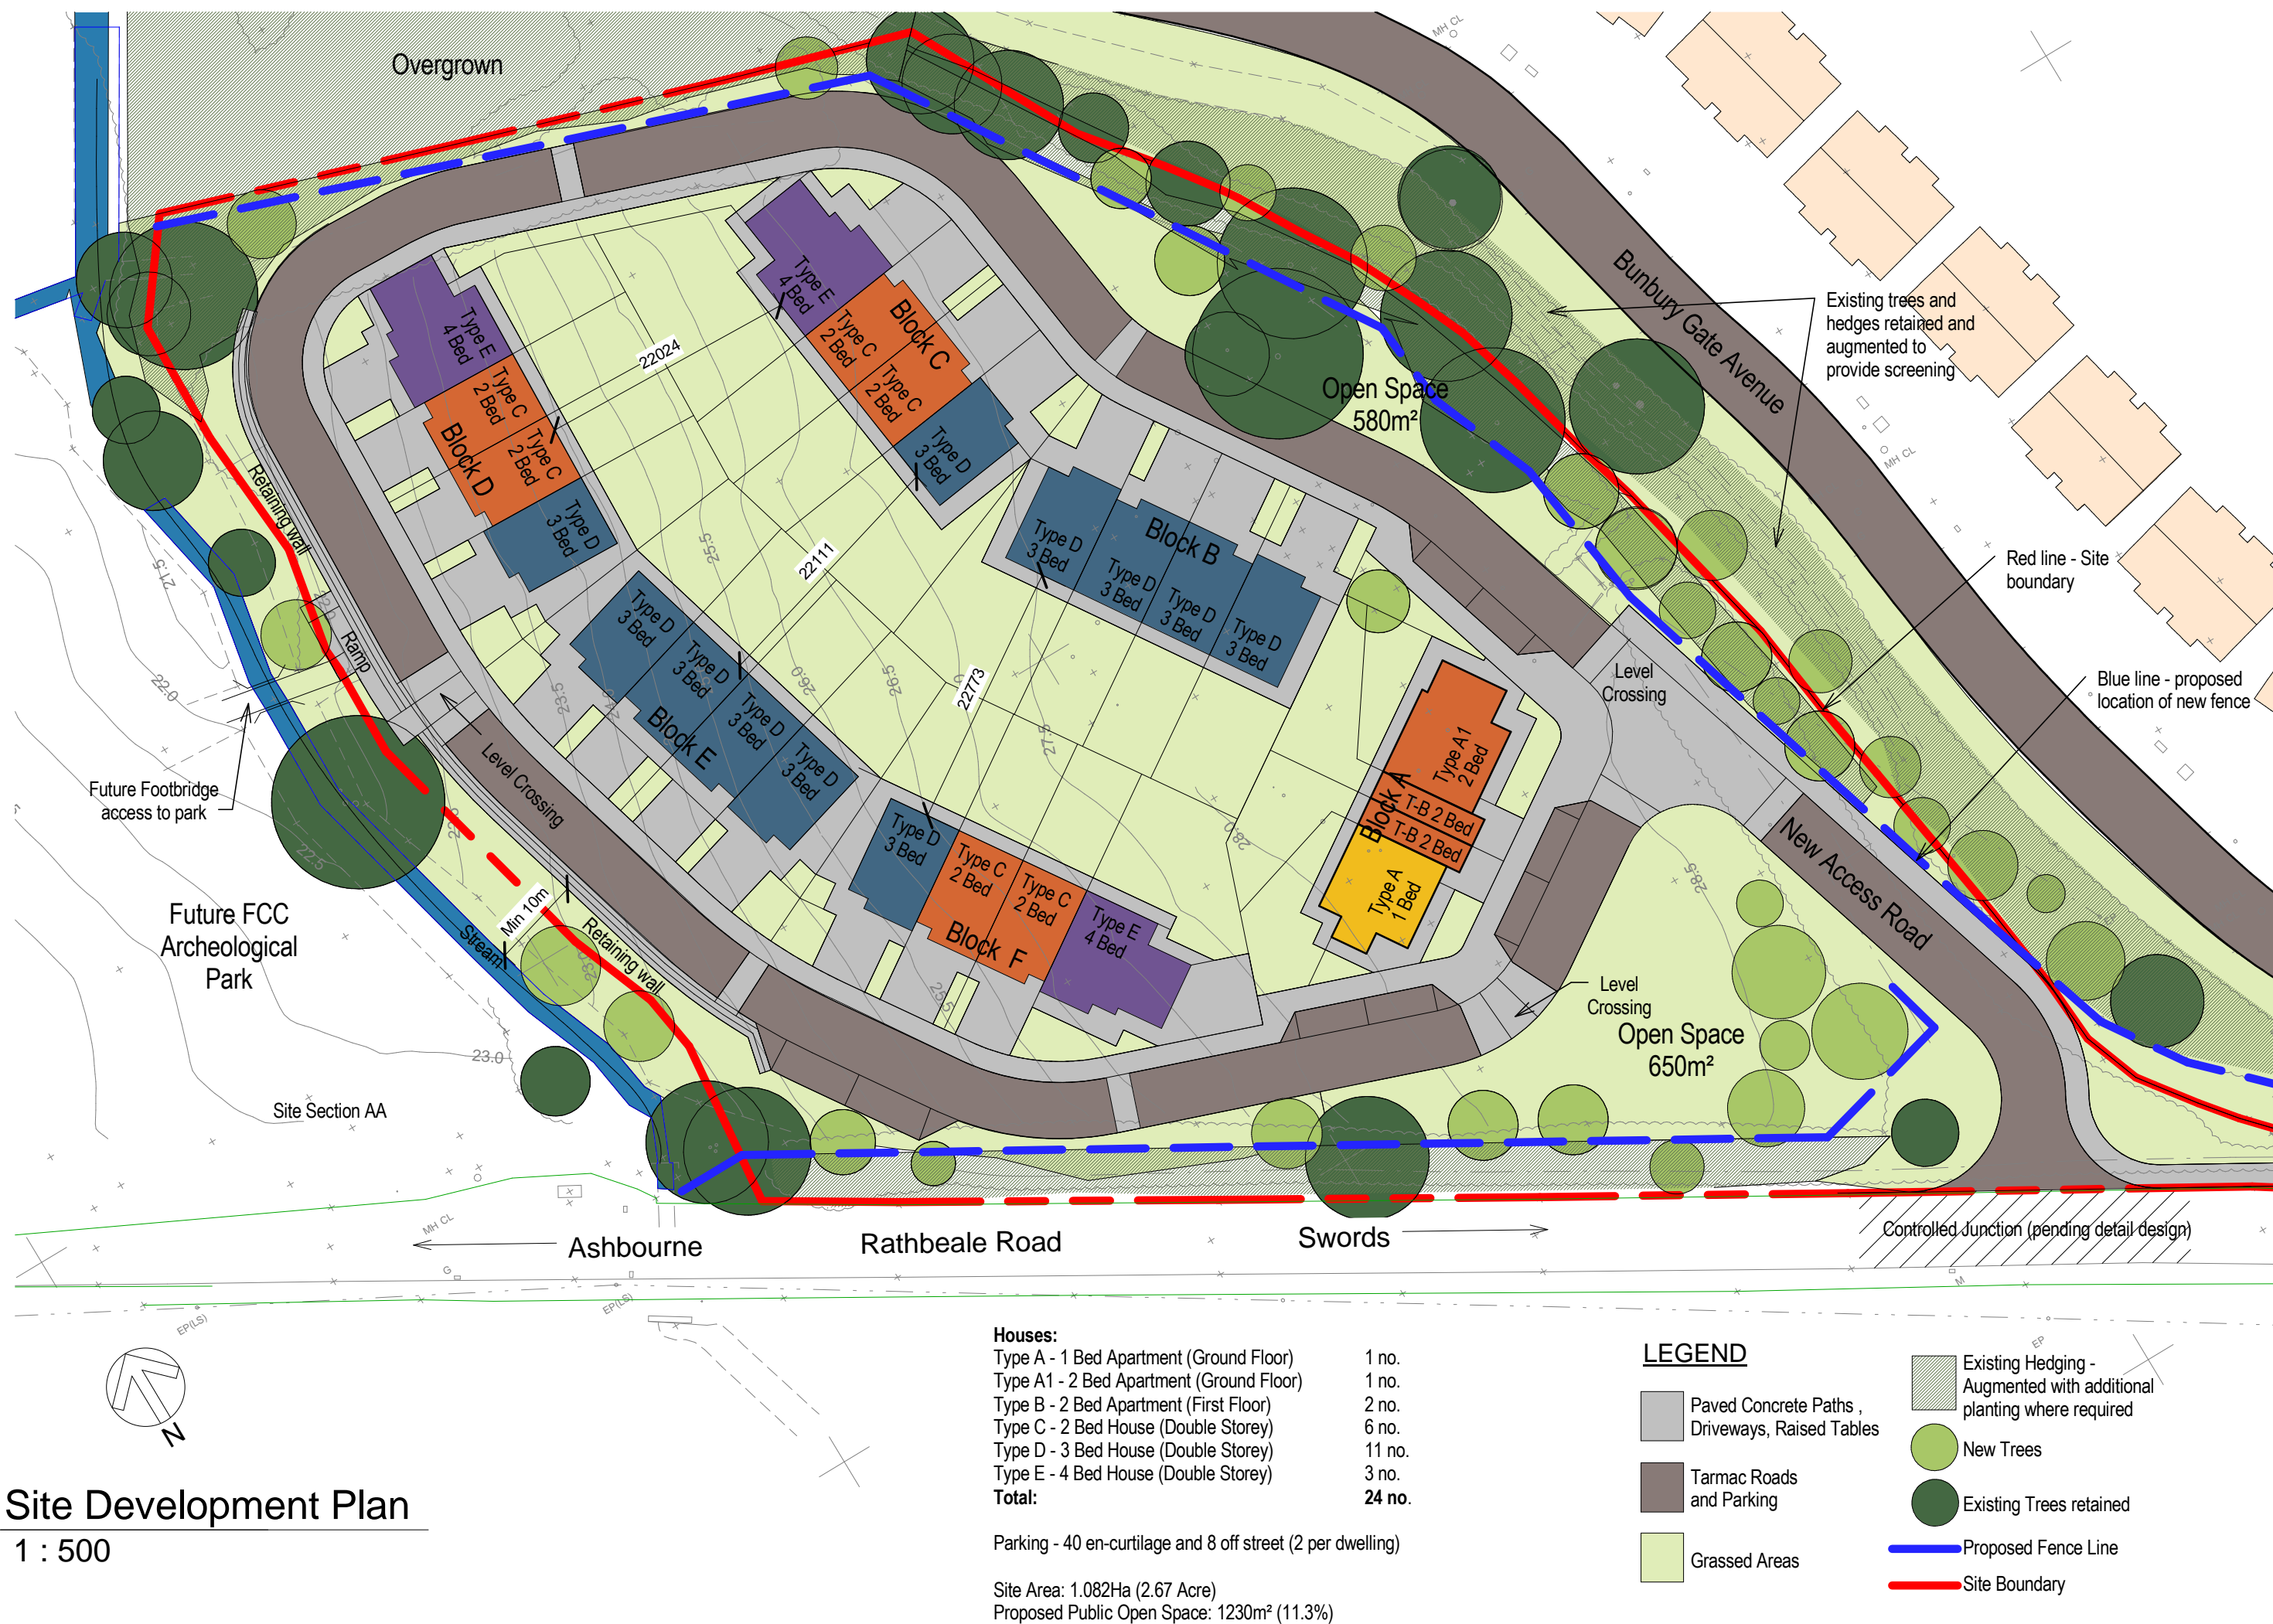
Overgrown

Type E 4 Bed
Type C 2 Bed
Type C 2 Bed
Block D
Type D 3 Bed

22024

Type E 4 Bed
Type C 2 Bed
Block C
Type C 2 Bed
Type D 3 Bed

Open Space 580m²

Bunbury Gate Avenue

Existing trees and hedges retained and augmented to provide screening

Retaining wall

Ramp

22111

25.5

Type D 3 Bed
Block B
Type D 3 Bed
Type D 3 Bed
Type D 3 Bed

Red line - Site boundary

Blue line - proposed location of new fence

Level Crossing

Type D 3 Bed
Type D 3 Bed
Block E
Type D 3 Bed
Type D 3 Bed

26.0

26.5

22773

27.5

Type A1 2 Bed
Block A
T-B 2 Bed
T-B 2 Bed
Type A 1 Bed

Level Crossing

Future Footbridge access to park

22.0

22.5

Type D 3 Bed
Type C 2 Bed
Type C 2 Bed
Block F
Type E 4 Bed

28.0

28.5

New Access Road

Future FCC Archeological Park

Stream

Min 10m

Retaining wall

Level Crossing

Open Space 650m²

23.0

Site Section AA

Ashbourne

Rathbeale Road

Swords

Controlled Junction (pending detail design)

Houses:
Type A - 1 Bed Apartment (Ground Floor) 1 no.
Type A1 - 2 Bed Apartment (Ground Floor) 1 no.
Type B - 2 Bed Apartment (First Floor) 2 no.
Type C - 2 Bed House (Double Storey) 6 no.
Type D - 3 Bed House (Double Storey) 11 no.
Type E - 4 Bed House (Double Storey) 3 no.
Total: 24 no.

Parking - 40 en-curtilage and 8 off street (2 per dwelling)

Site Area: 1.082Ha (2.67 Acre)
Proposed Public Open Space: 1230m² (11.3%)

LEGEND
Paved Concrete Paths , Driveways, Raised Tables
Tarmac Roads and Parking
Grassed Areas
Existing Hedging - Augmented with additional planting where required
New Trees
Existing Trees retained
Proposed Fence Line
Site Boundary

N

Site Development Plan
1 : 500